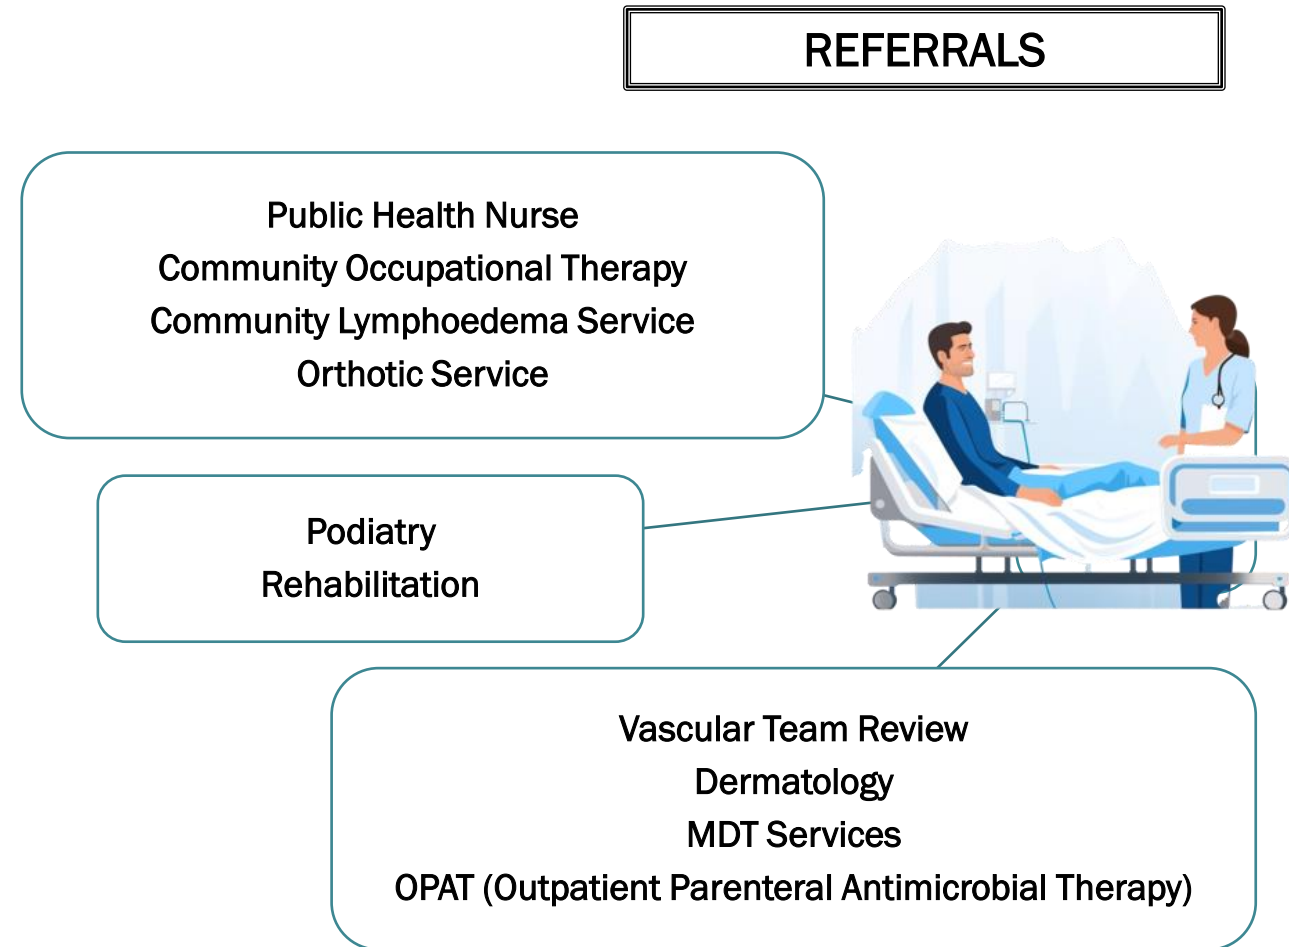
REFERRALS

Public Health Nurse
Community Occupational Therapy
Community Lymphoedema Service
Orthotic Service

Podiatry
Rehabilitation

Vascular Team Review
Dermatology
MDT Services
OPAT (Outpatient Parenteral Antimicrobial Therapy)